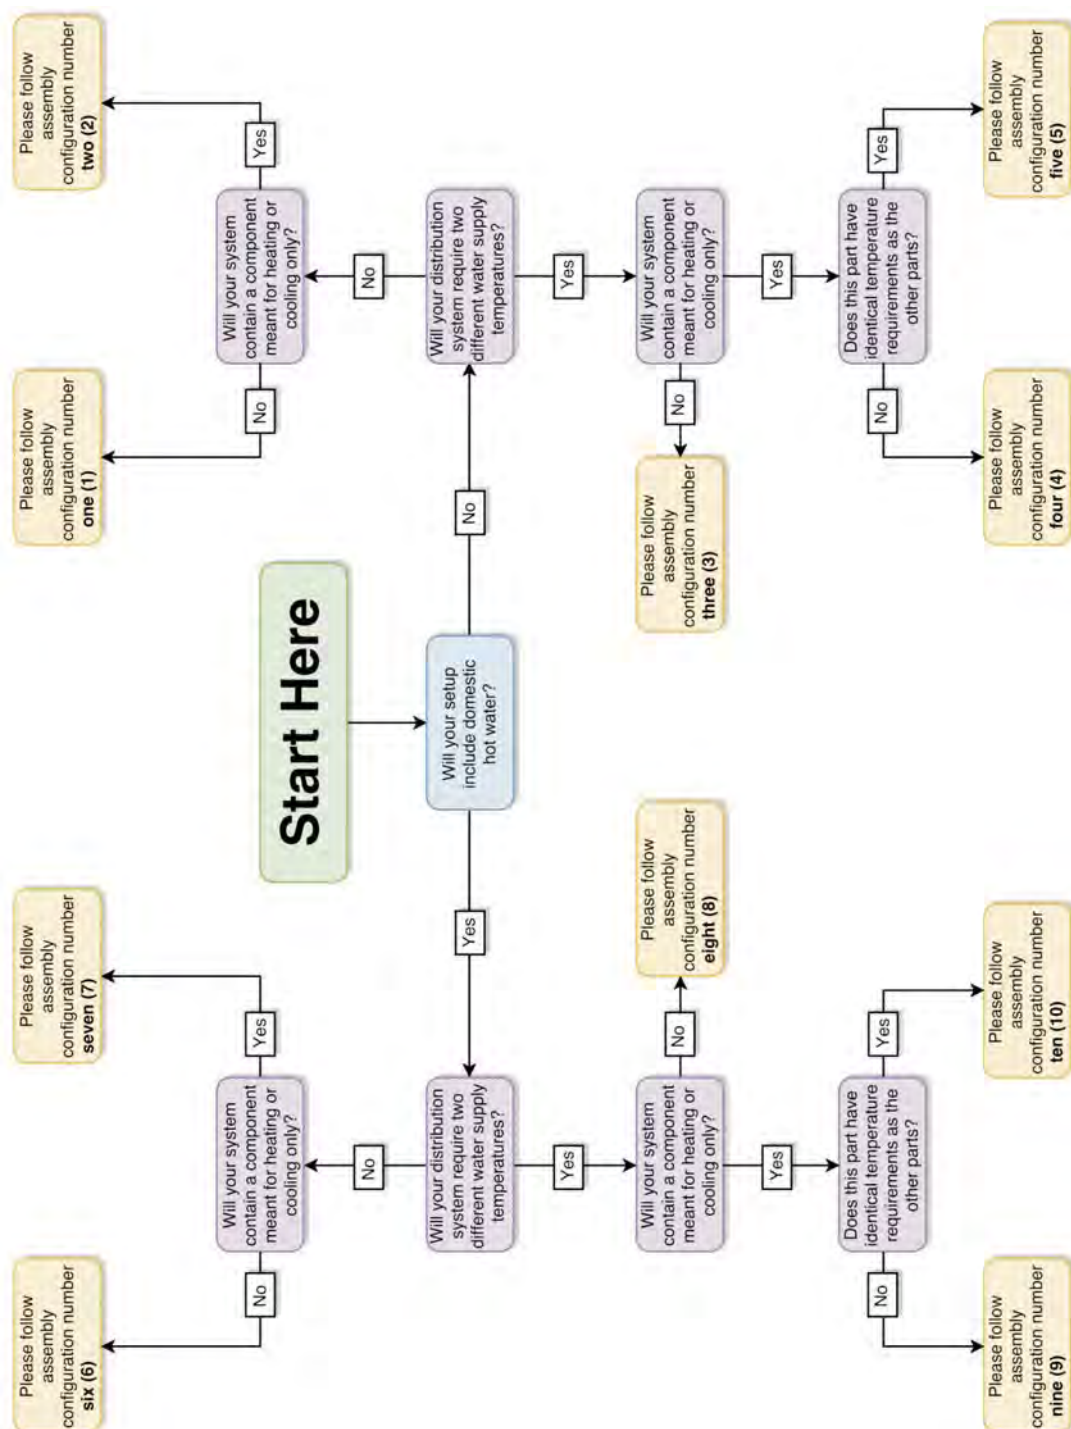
Start Here

Will your setup include domestic hot water?

No

Will your distribution system require two different water supply temperatures?

No

Will your system contain a component meant for heating or cooling only?

No

Please follow assembly configuration number **one (1)**

Yes

Please follow assembly configuration number **two (2)**

Yes

Will your system contain a component meant for heating or cooling only?

No

Please follow assembly configuration number **three (3)**

Yes

Does this part have identical temperature requirements as the other parts?

No

Please follow assembly configuration number **four (4)**

Yes

Please follow assembly configuration number **five (5)**

Yes

Will your distribution system require two different water supply temperatures?

No

Will your system contain a component meant for heating or cooling only?

No

Please follow assembly configuration number **six (6)**

Yes

Please follow assembly configuration number **seven (7)**

Yes

Will your system contain a component meant for heating or cooling only?

No

Please follow assembly configuration number **eight (8)**

Yes

Does this part have identical temperature requirements as the other parts?

No

Please follow assembly configuration number **nine (9)**

Yes

Please follow assembly configuration number **ten (10)**